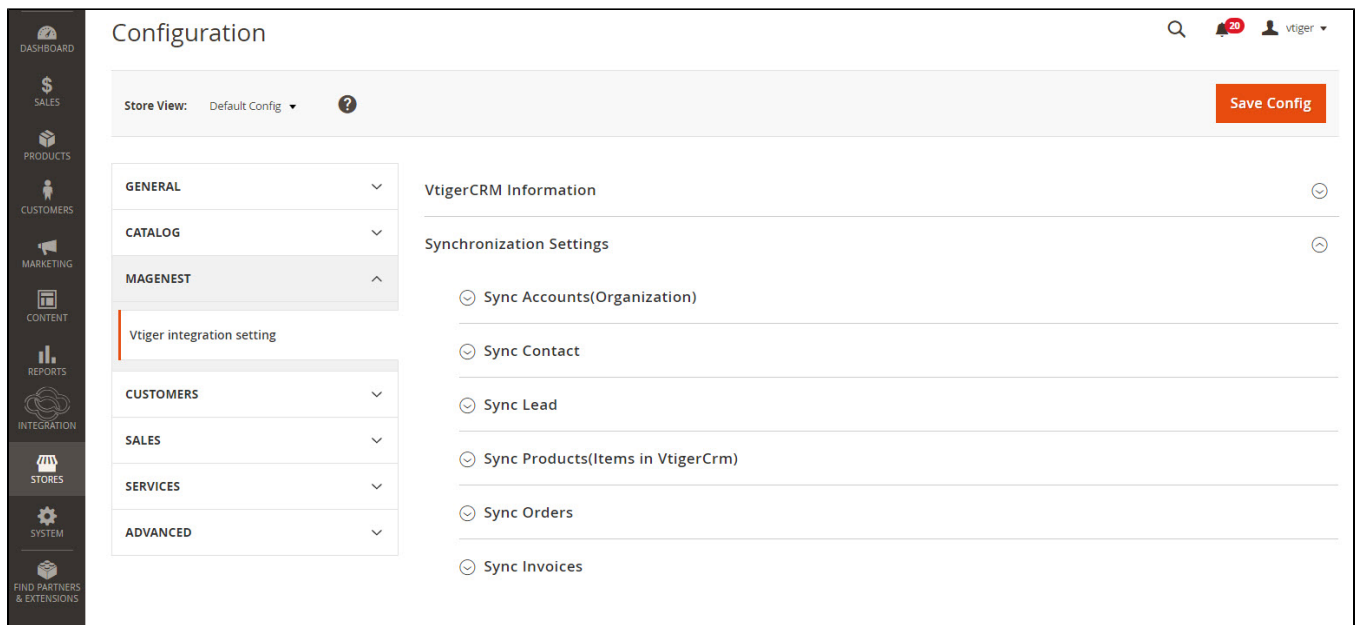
DASHBOARD
SALES
PRODUCTS
CUSTOMERS
MARKETING
CONTENT
REPORTS
INTEGRATION
STORES
SYSTEM
FIND PARTNERS & EXTENSIONS

Configuration

20 vtiger

Store View: Default Config

Save Config

GENERAL
CATALOG
MAGENEST
Vtiger integration setting
CUSTOMERS
SALES
SERVICES
ADVANCED

VtigerCRM Information

Synchronization Settings

Sync Accounts(Organization)

Sync Contact

Sync Lead

Sync Products(Items in VtigerCrm)

Sync Orders

Sync Invoices